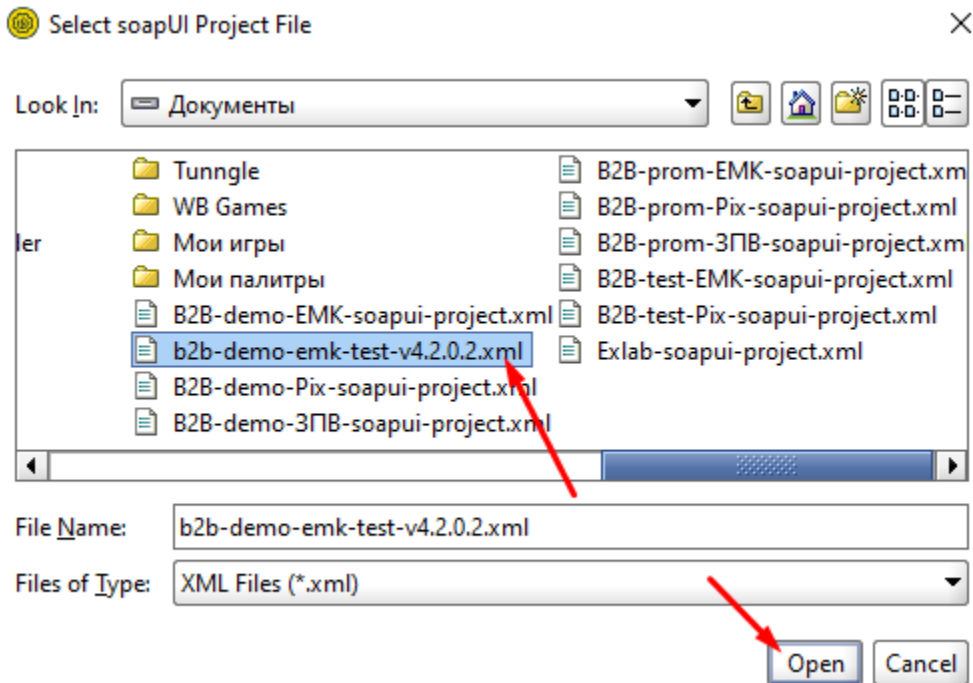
Select soapUI Project File

Look In: Документы

ler

Tunngle
WB Games
Мои игры
Мои палитры
B2B-demo-EMK-soapui-project.xml
b2b-demo-emk-test-v4.2.0.2.xml
B2B-demo-Pix-soapui-project.xml
B2B-demo-ЗПВ-soapui-project.xml

B2B-prom-EMK-soapui-project.xm
B2B-prom-Pix-soapui-project.xml
B2B-prom-ЗПВ-soapui-project.xm
B2B-test-EMK-soapui-project.xml
B2B-test-Pix-soapui-project.xml
Exlab-soapui-project.xml

File Name: b2b-demo-emk-test-v4.2.0.2.xml

Files of Type: XML Files (*.xml)

Open Cancel